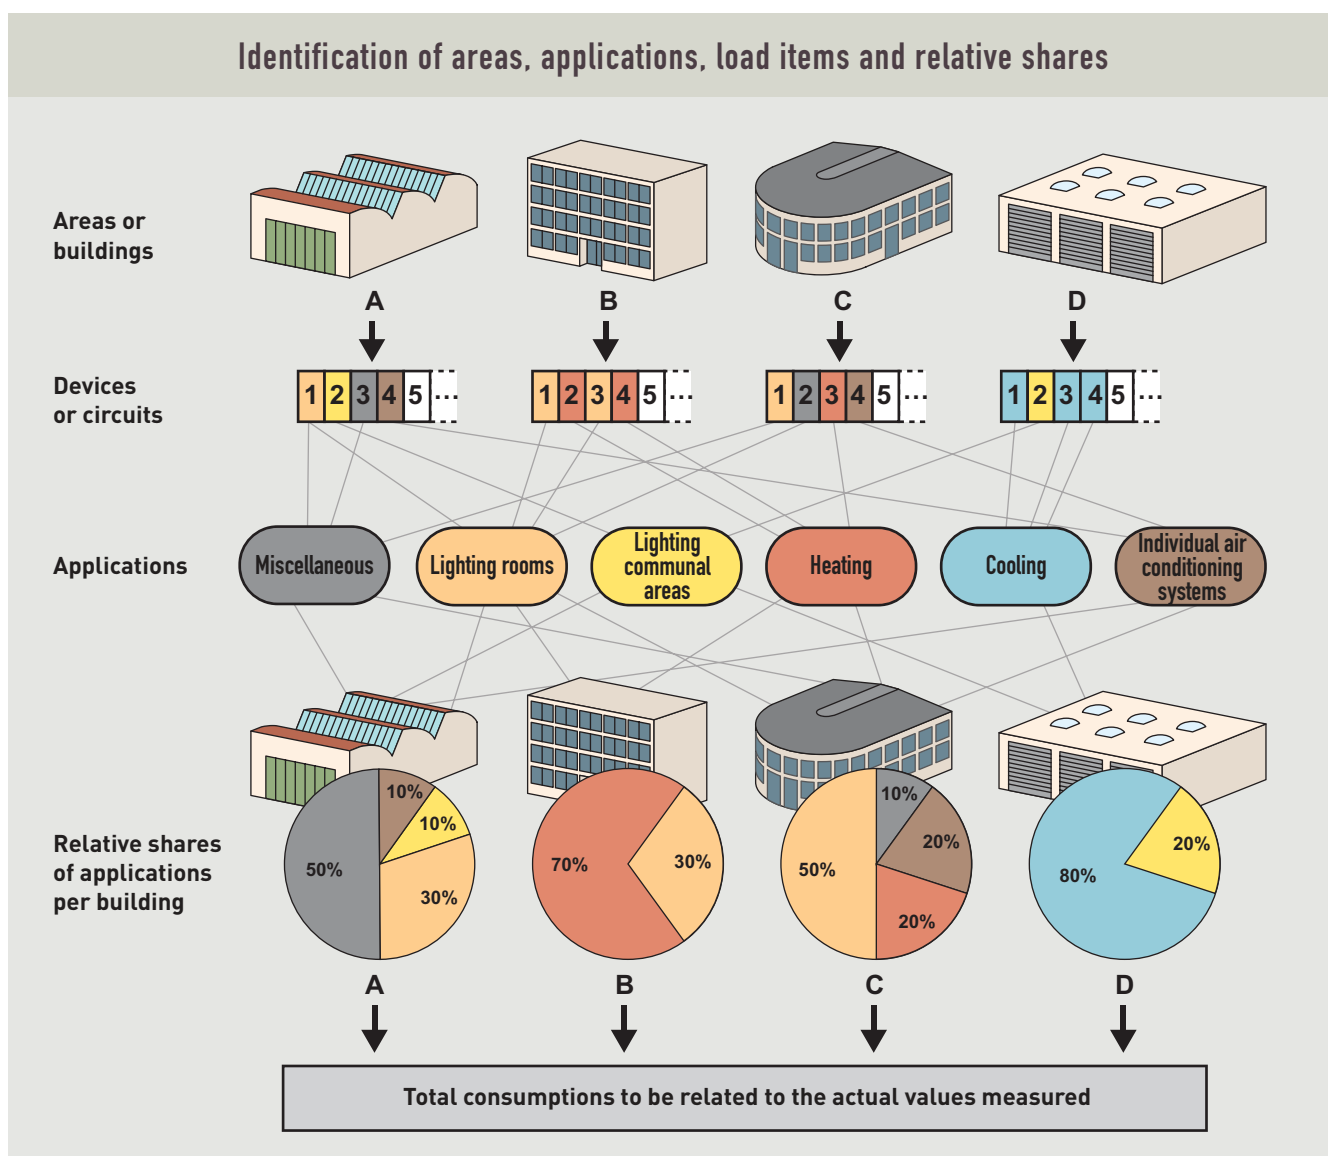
Identification of areas, applications, load items and relative shares

Areas or buildings

A B C D

Devices or circuits

1 2 3 4 5 ...

1 2 3 4 5 ...

1 2 3 4 5 ...

1 2 3 4 5 ...

Applications

Miscellaneous

Lighting rooms

Lighting communal areas

Heating

Cooling

Individual air conditioning systems

Relative shares of applications per building

10%
10%
50%
30%

70%
30%

10%
20%
50%
20%

80%
20%

A B C D

Total consumptions to be related to the actual values measured